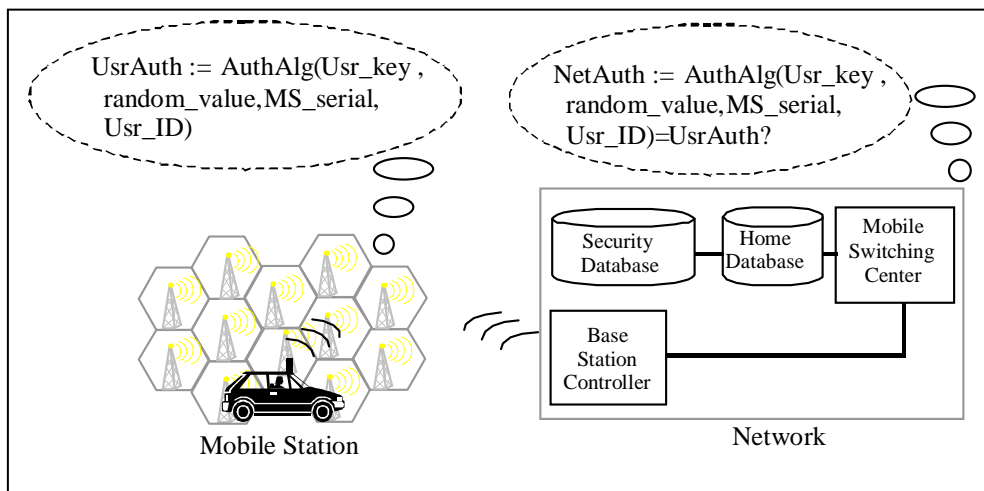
UsrAuth := AuthAlg(Usr_key , random_value,MS_serial, Usr_ID)

NetAuth := AuthAlg(Usr_key , random_value,MS_serial, Usr_ID)=UsrAuth?

Security Database

Home Database

Mobile Switching Center

Base Station Controller

Mobile Station

Network